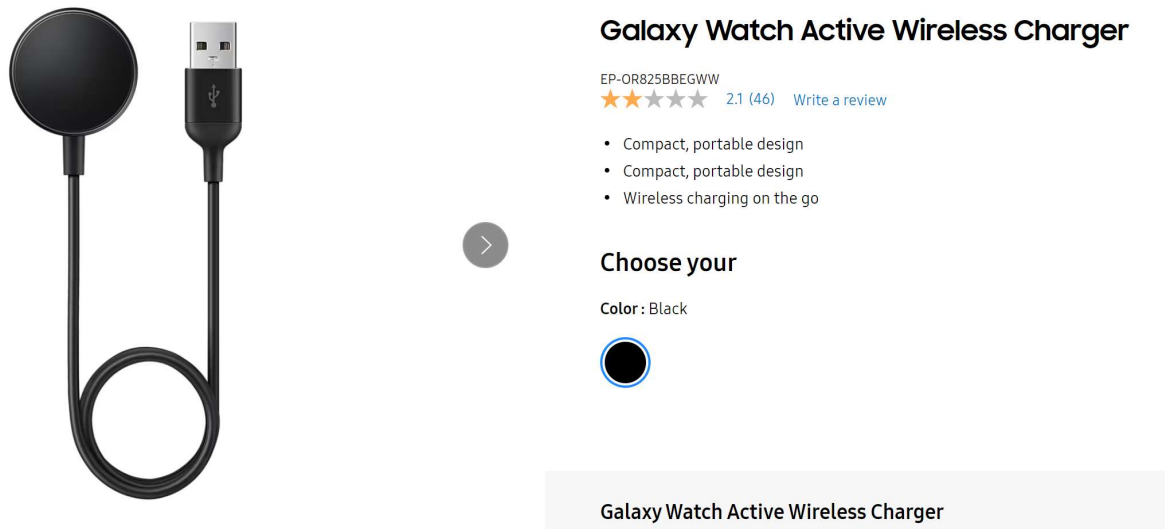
Galaxy Watch Active Wireless Charger

EP-OR825BBEGWW

2.1 (46) Write a review

- Compact, portable design
- Compact, portable design
- Wireless charging on the go

Choose your

Color : Black

Galaxy Watch Active Wireless Charger